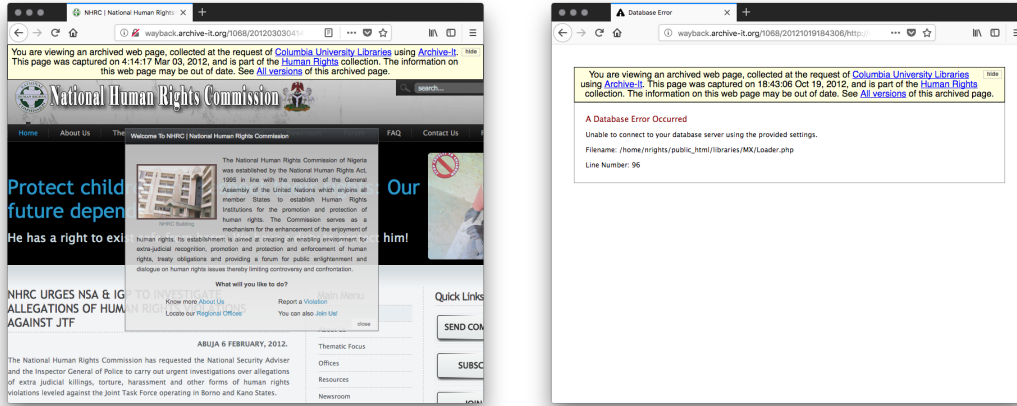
NHRC | National Human Rights

wayback.archive-it.org/1068/20120303041

You are viewing an archived web page, collected at the request of Columbia University Libraries using Archive-It. This page was captured on 4:14:17 Mar 03, 2012, and is part of the Human Rights collection. The information on this web page may be out of date. See All versions of this archived page.

hide

National Human Rights Commission

search...

Home About Us The

FAQ Contact Us

Protect child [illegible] Our future depen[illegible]

He has a right to exist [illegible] him!

Welcome To NHRC | National Human Rights Commission

NHRC Building

The National Human Rights Commission of Nigeria was established by the National Human Rights Act, 1995 in line with the resolution of the General Assembly of the United Nations which enjoins all member States to establish Human Rights Institutions for the promotion and protection of human rights. The Commission serves as a mechanism for the enhancement of the enjoyment of human rights. Its establishment is aimed at creating an enabling environment for extra-judicial recognition, promotion and protection and enforcement of human rights, treaty obligations and providing a forum for public enlightenment and dialogue on human rights issues thereby limiting controversy and confrontation.

What will you like to do?

Know more About Us
Report a Violation
Locate our Regional Offices
You can also Join Us!

close

NHRC URGES NSA & IGP TO INVESTIGATE ALLEGATIONS OF HUMAN RIGHTS VIOLATIONS AGAINST JTF

Main Menu

ABUJA 6 FEBRUARY, 2012.

The National Human Rights Commission has requested the National Security Adviser and the Inspector General of Police to carry out urgent investigations over allegations of extra judicial killings, torture, harassment and other forms of human rights violations leveled against the Joint Task Force operating in Borno and Kano States.

Thematic Focus
Offices
Resources
Newsroom

Quick Links

SEND CO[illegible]

SUBSC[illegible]

Database Error

wayback.archive-it.org/1068/20121019184306/http:/

You are viewing an archived web page, collected at the request of Columbia University Libraries using Archive-It. This page was captured on 18:43:06 Oct 19, 2012, and is part of the Human Rights collection. The information on this web page may be out of date. See All versions of this archived page.

hide

A Database Error Occurred

Unable to connect to your database server using the provided settings.

Filename: /home/nrights/public_html/libraries/MX/Loader.php

Line Number: 96